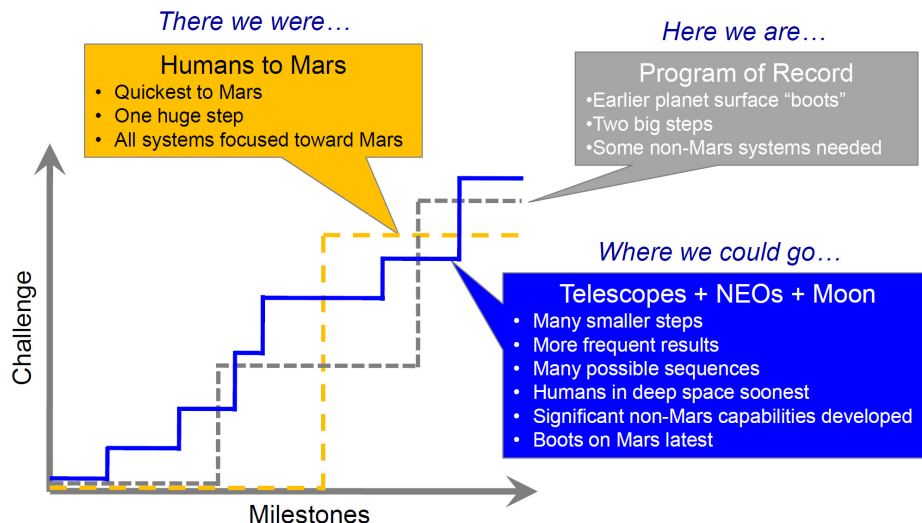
There we were…

Humans to Mars
• Quickest to Mars
• One huge step
• All systems focused toward Mars

Here we are…

Program of Record
•Earlier planet surface “boots”
•Two big steps
•Some non-Mars systems needed

Where we could go…

Telescopes + NEOs + Moon
• Many smaller steps
• More frequent results
• Many possible sequences
• Humans in deep space soonest
• Significant non-Mars capabilities developed
• Boots on Mars latest

Challenge

Milestones